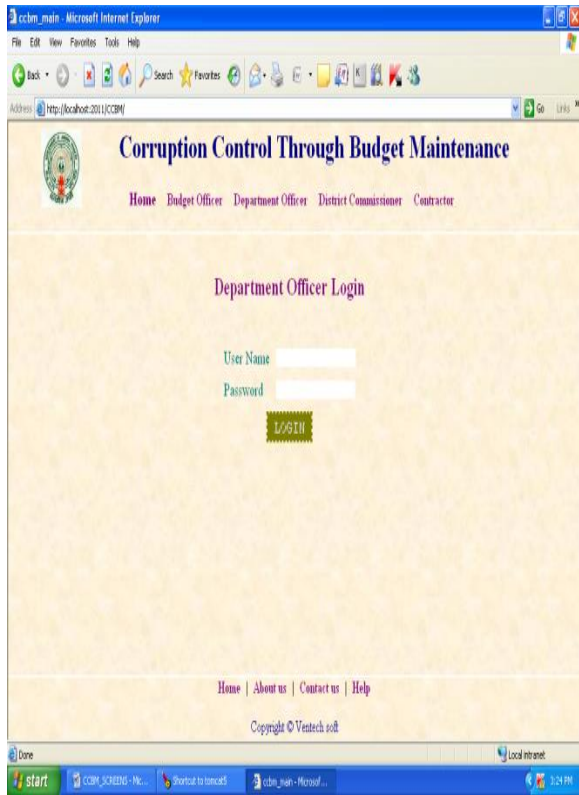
ccbm_main - Microsoft Internet Explorer

File Edit View Favorites Tools Help

Back Search Favorites

Address http://localhost:2011/CCBM/

Go Links

Corruption Control Through Budget Maintenance

Home Budget Officer Department Officer District Commissioner Contractor

Department Officer Login

User Name

Password

LOGIN

Home | About us | Contact us | Help

Copyright © Ventech soft

Done

Local intranet

start CCBM_SCREENS - Mic... Shortcut to tomcat5 ccbm_main - Microsof...

3:24 PM